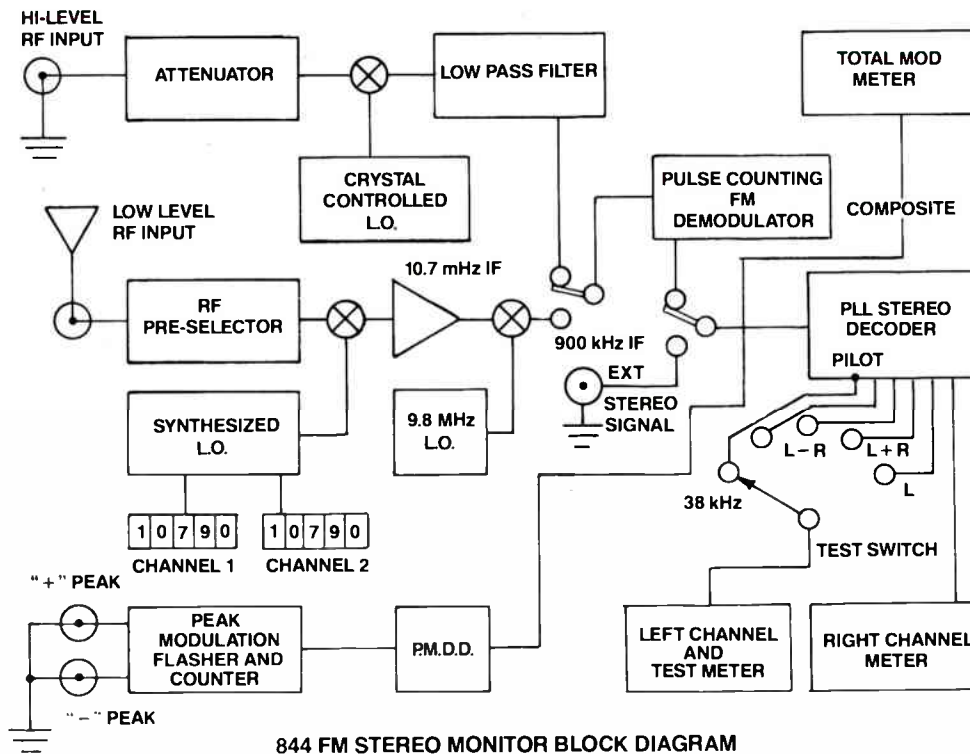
HI-LEVEL RF INPUT

ATTENUATOR

LOW PASS FILTER

TOTAL MOD METER

CRYSTAL CONTROLLED L.O.

PULSE COUNTING FM DEMODULATOR

COMPOSITE

LOW LEVEL RF INPUT

10.7 mHz IF

RF PRE-SELECTOR

900 kHz IF

PLL STEREO DECODER

PILOT

EXT

STEREO SIGNAL

SYNTHESIZED L.O.

9.8 MHz L.O.

L – R

L + R

L

38 kHz

1 0 7 9 0

1 0 7 9 0

CHANNEL 1

CHANNEL 2

TEST SWITCH

" + " PEAK

PEAK MODULATION FLASHER AND COUNTER

P.M.D.D.

LEFT CHANNEL AND TEST METER

RIGHT CHANNEL METER

" – " PEAK

844 FM STEREO MONITOR BLOCK DIAGRAM